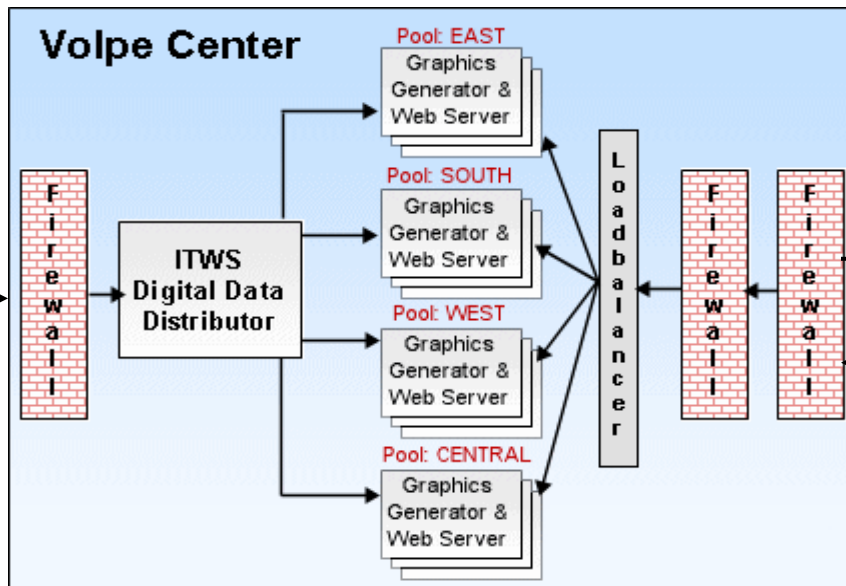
Volpe Center

Firewall

ITWS Digital Data Distributor

Pool: EAST
Graphics Generator & Web Server

Pool: SOUTH
Graphics Generator & Web Server

Pool: WEST
Graphics Generator & Web Server

Pool: CENTRAL
Graphics Generator & Web Server

Loadbalancer

Firewall

Firewall